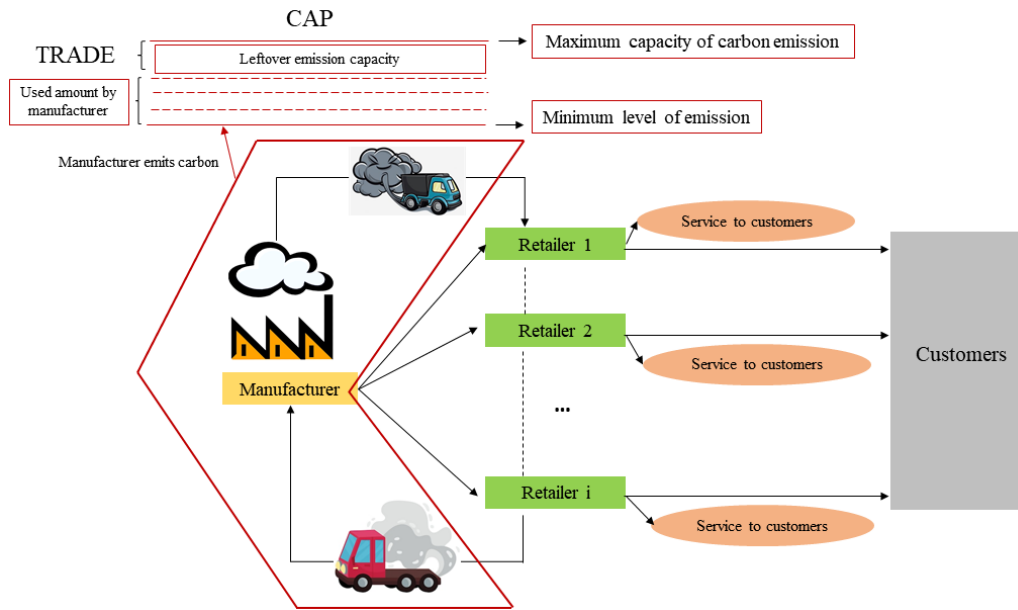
CAP

TRADE

Leftover emission capacity

Maximum capacity of carbon emission

Used amount by manufacturer

Minimum level of emission

Manufacturer emits carbon

Retailer 1

Service to customers

Retailer 2

Service to customers

Manufacturer

Customers

...

Retailer i

Service to customers